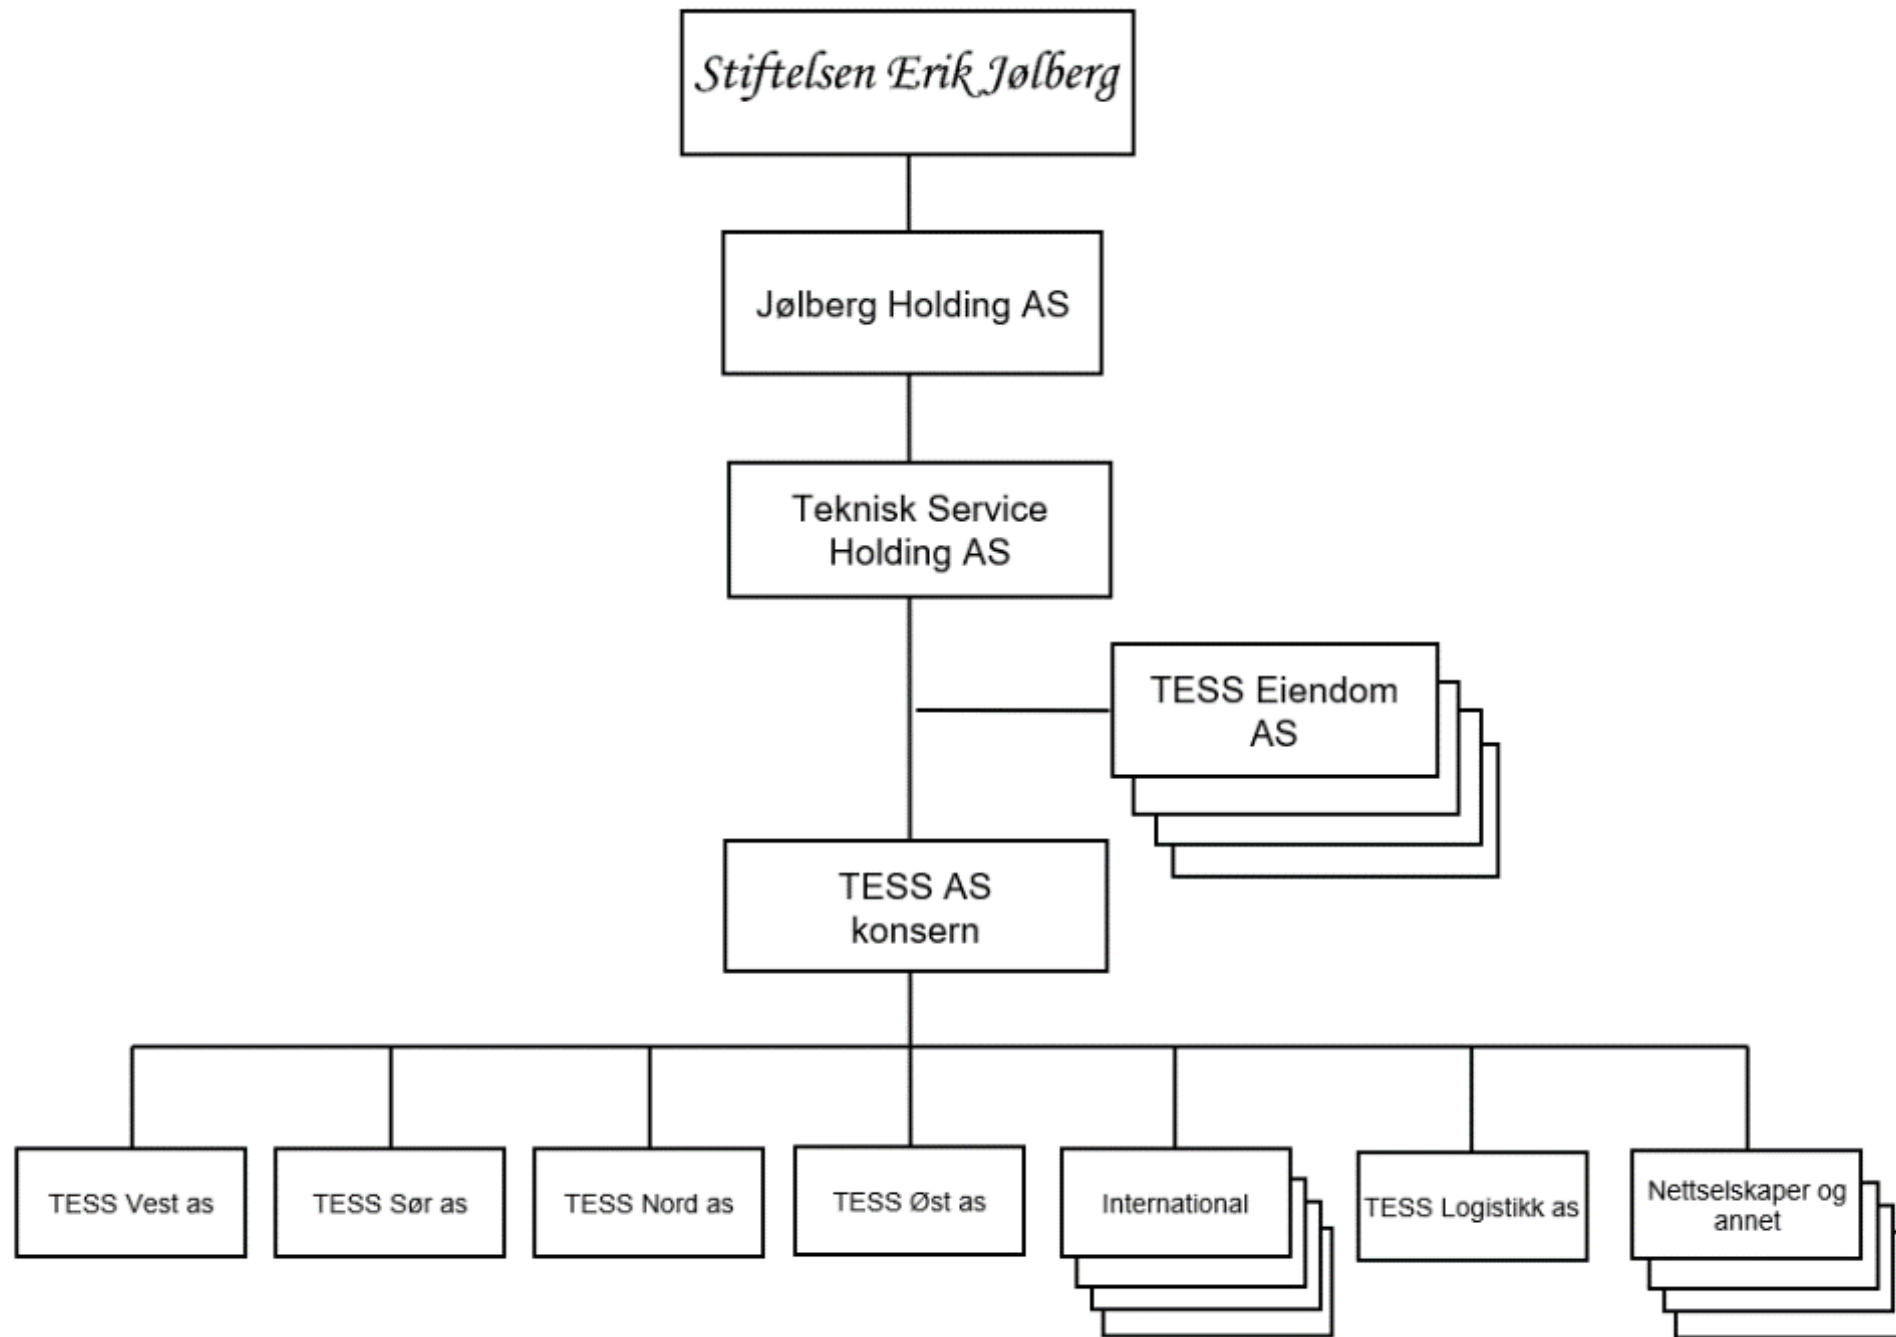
Stiftelsen Erik Jølberg

Jølberg Holding AS

Teknisk Service Holding AS

TESS Eiendom AS

TESS AS konsern

TESS Vest as

TESS Sør as

TESS Nord as

TESS Øst as

International

TESS Logistikk as

Nettselskaper og annet